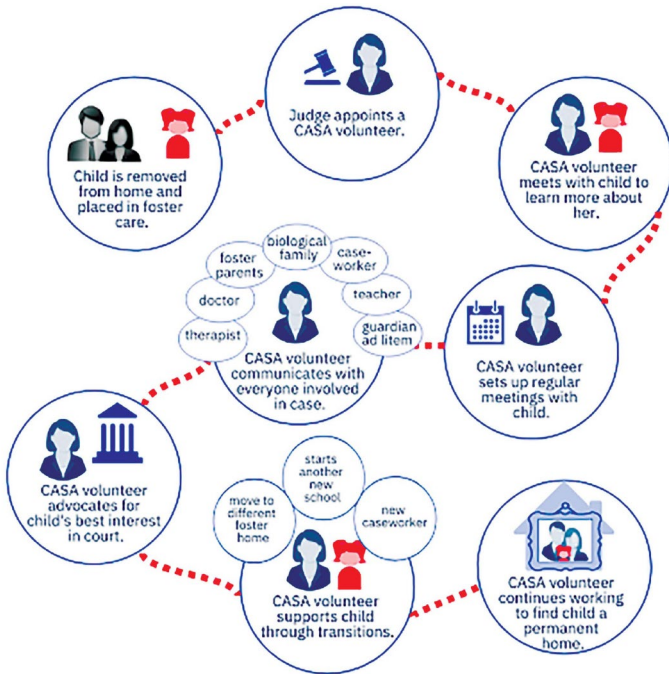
Judge appoints a CASA volunteer.

Child is removed from home and placed in foster care.

CASA volunteer meets with child to learn more about her.

foster parents

biological family

case-worker

doctor

teacher

therapist

guardian ad litem

CASA volunteer communicates with everyone involved in case.

CASA volunteer sets up regular meetings with child.

CASA volunteer advocates for child's best interest in court.

starts another new school

move to different foster home

new caseworker

CASA volunteer supports child through transitions.

CASA volunteer continues working to find child a permanent home.